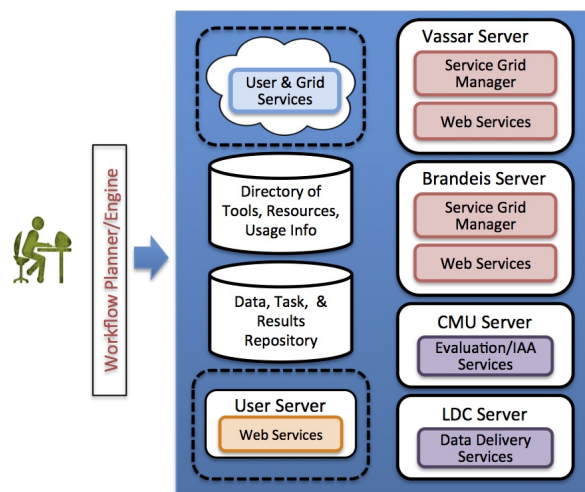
Workflow Planner/Engine

User & Grid Services

Directory of Tools, Resources, Usage Info

Data, Task, & Results Repository

User Server

Web Services

Vassar Server

Service Grid Manager

Web Services

Brandeis Server

Service Grid Manager

Web Services

CMU Server

Evaluation/IAA Services

LDC Server

Data Delivery Services